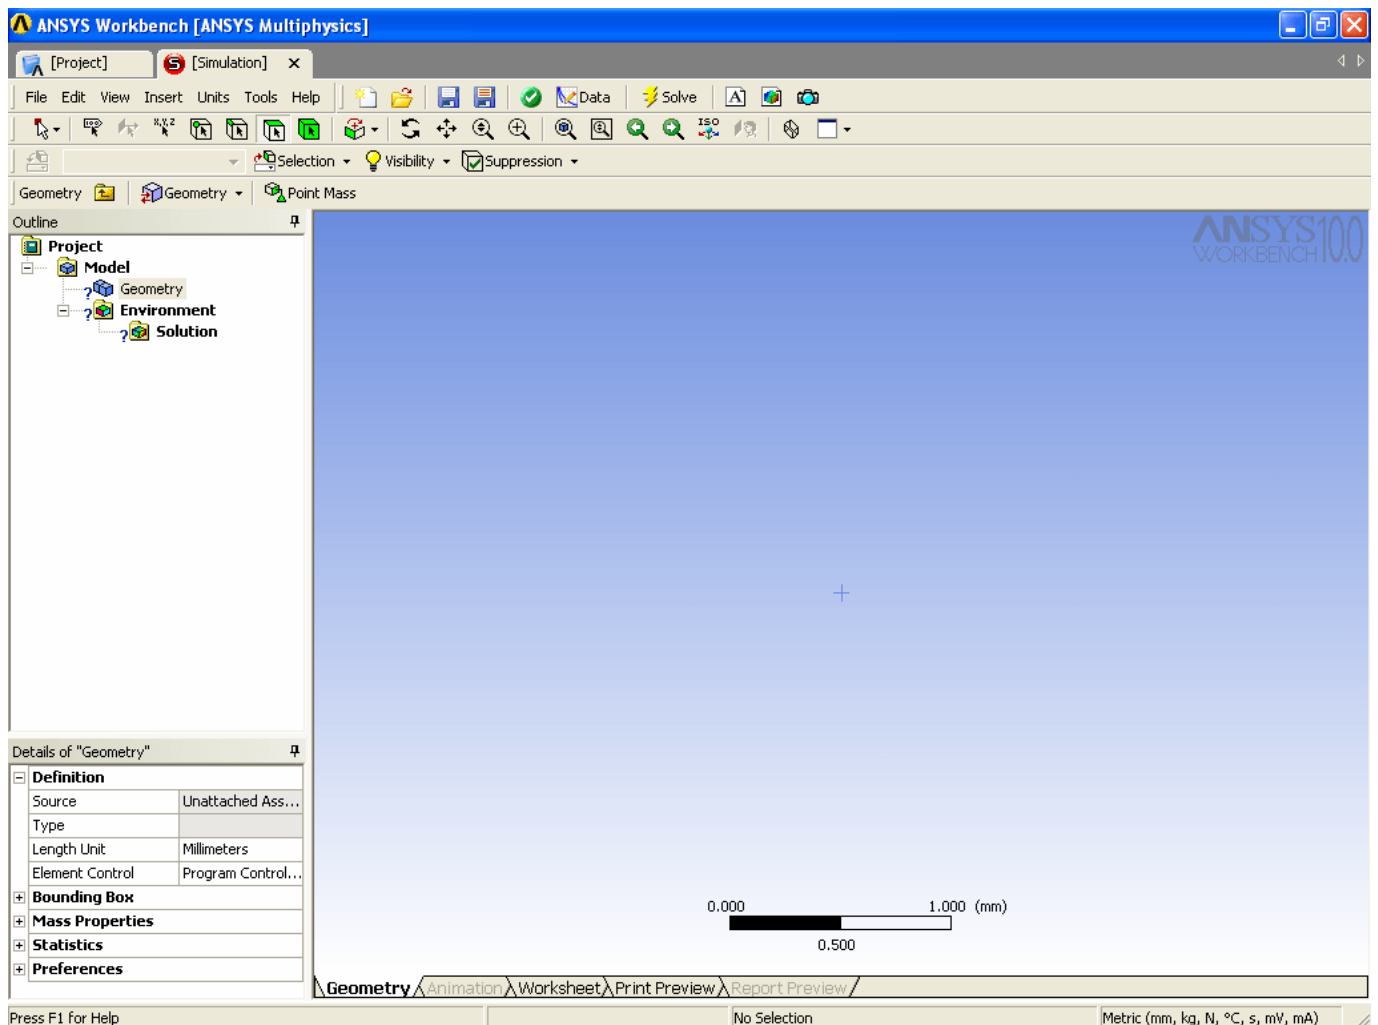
ANSYS Workbench [ANSYS Multiphysics]

[Project] [Simulation] ×

File Edit View Insert Units Tools Help Data Solve

Selection Visibility Suppression

Geometry Geometry Point Mass

Outline

Project
Model
Geometry
Environment
Solution

ANSYS 10.0 WORKBENCH

Details of "Geometry"

| Definition | |
|---|---|
| Source | Unattached Ass... |
| Type | |
| Length Unit | Millimeters |
| Element Control | Program Control... |
| Bounding Box | |
| Mass Properties | |
| Statistics | |
| Preferences | |

0.000 1.000 (mm)
0.500

Geometry Animation Worksheet Print Preview Report Preview

Press F1 for Help No Selection Metric (mm, kg, N, °C, s, mV, mA)